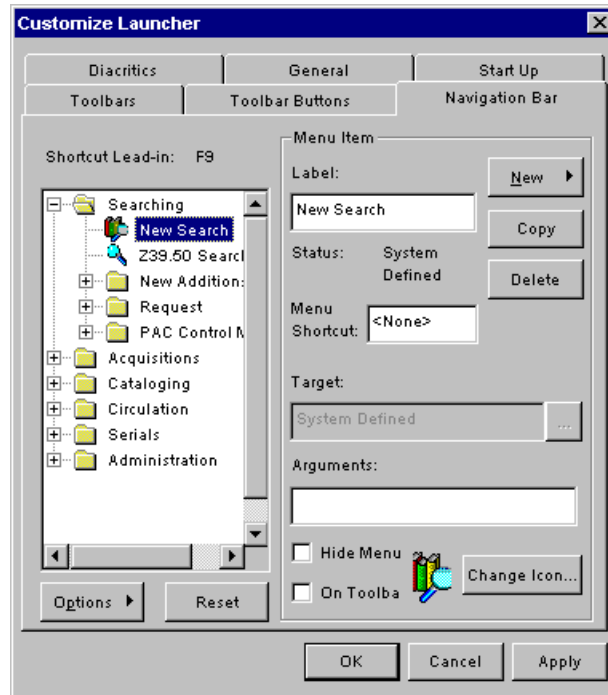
Customize Launcher

Diacritics
General
Start Up
Toolbars
Toolbar Buttons
Navigation Bar

Shortcut Lead-in: F9

Searching
New Search
Z39.50 Searcl
New Addition:
Request
PAC Control M
Acquisitions
Cataloging
Circulation
Serials
Administration

Options
Reset

Menu Item
Label:
New Search
New
Copy
Status: System Defined
Delete
Menu Shortcut: <None>
Target:
System Defined
...
Arguments:
Hide Menu
On Toolba
Change Icon...

OK
Cancel
Apply